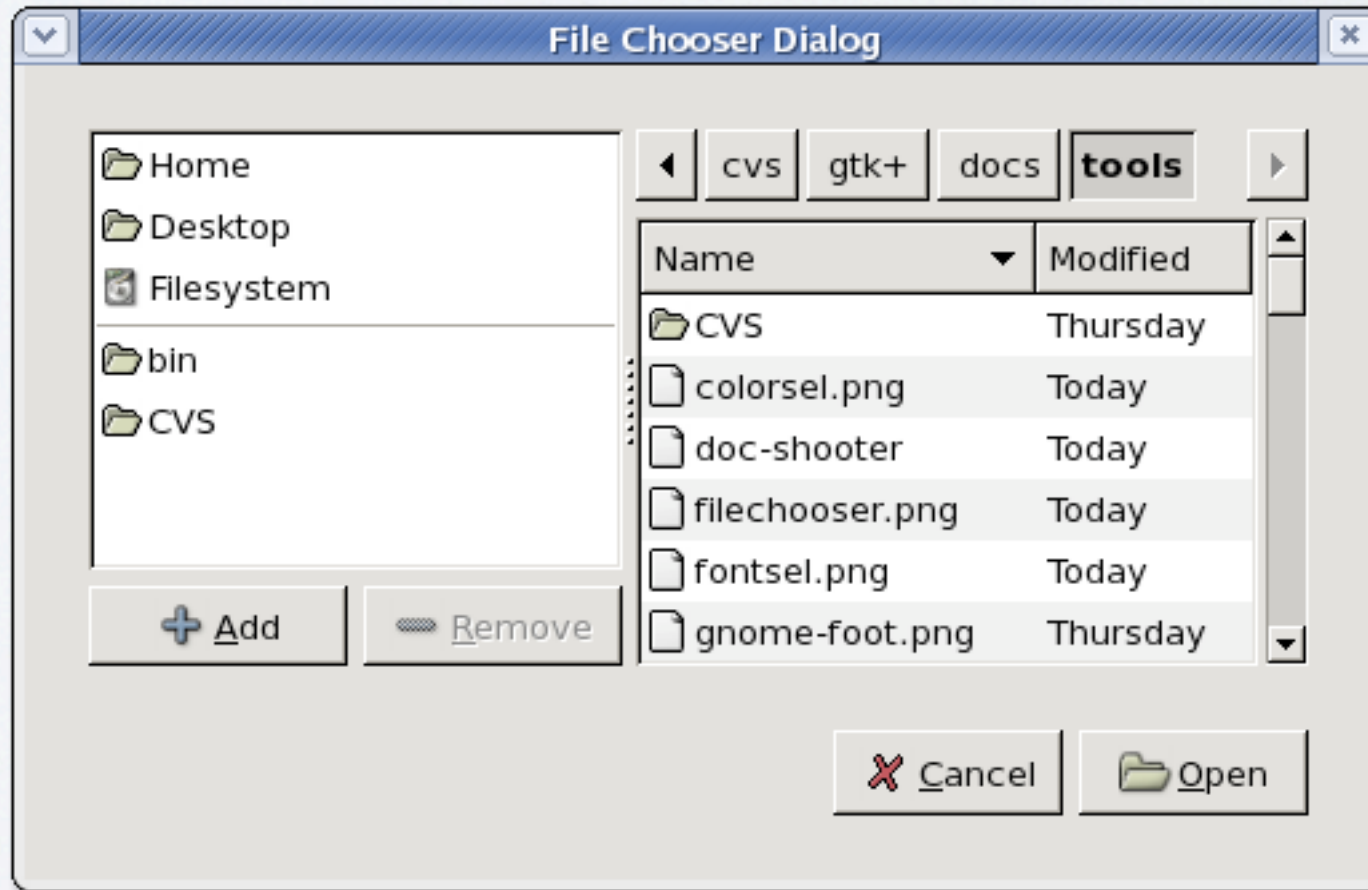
File Chooser Dialog

Home
Desktop
Filesystem
bin
CVS

Add
Remove

cvs gtk+ docs tools

| Name | Modified |
|---|---|
| CVS | Thursday |
| colorsel.png | Today |
| doc-shooter | Today |
| filechooser.png | Today |
| fontsel.png | Today |
| gnome-foot.png | Thursday |

Cancel
Open